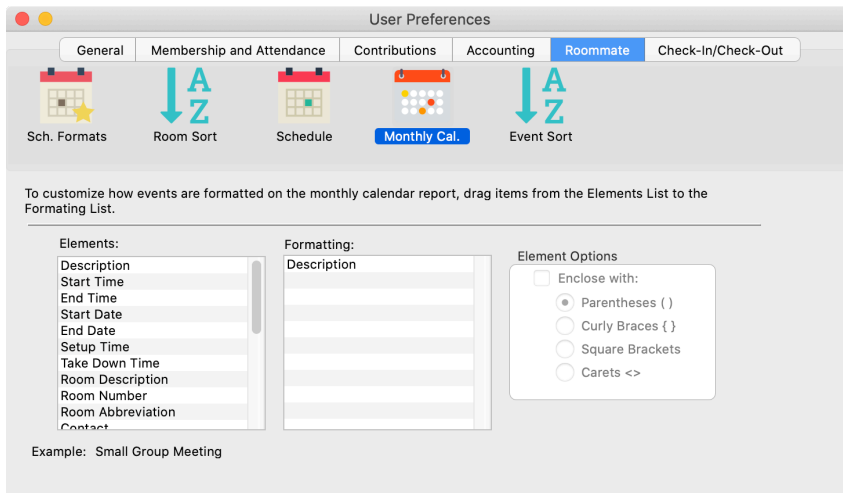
User Preferences

General | Membership and Attendance | Contributions | Accounting | Roommate | Check-In/Check-Out

Sch. Formats
Room Sort
Schedule
Monthly Cal.
Event Sort

To customize how events are formatted on the monthly calendar report, drag items from the Elements List to the Formating List.

Elements:
Description
Start Time
End Time
Start Date
End Date
Setup Time
Take Down Time
Room Description
Room Number
Room Abbreviation
Contact

Formatting:
Description

Element Options
Enclose with:
Parentheses ( )
Curly Braces { }
Square Brackets
Carets <>

Example: Small Group Meeting